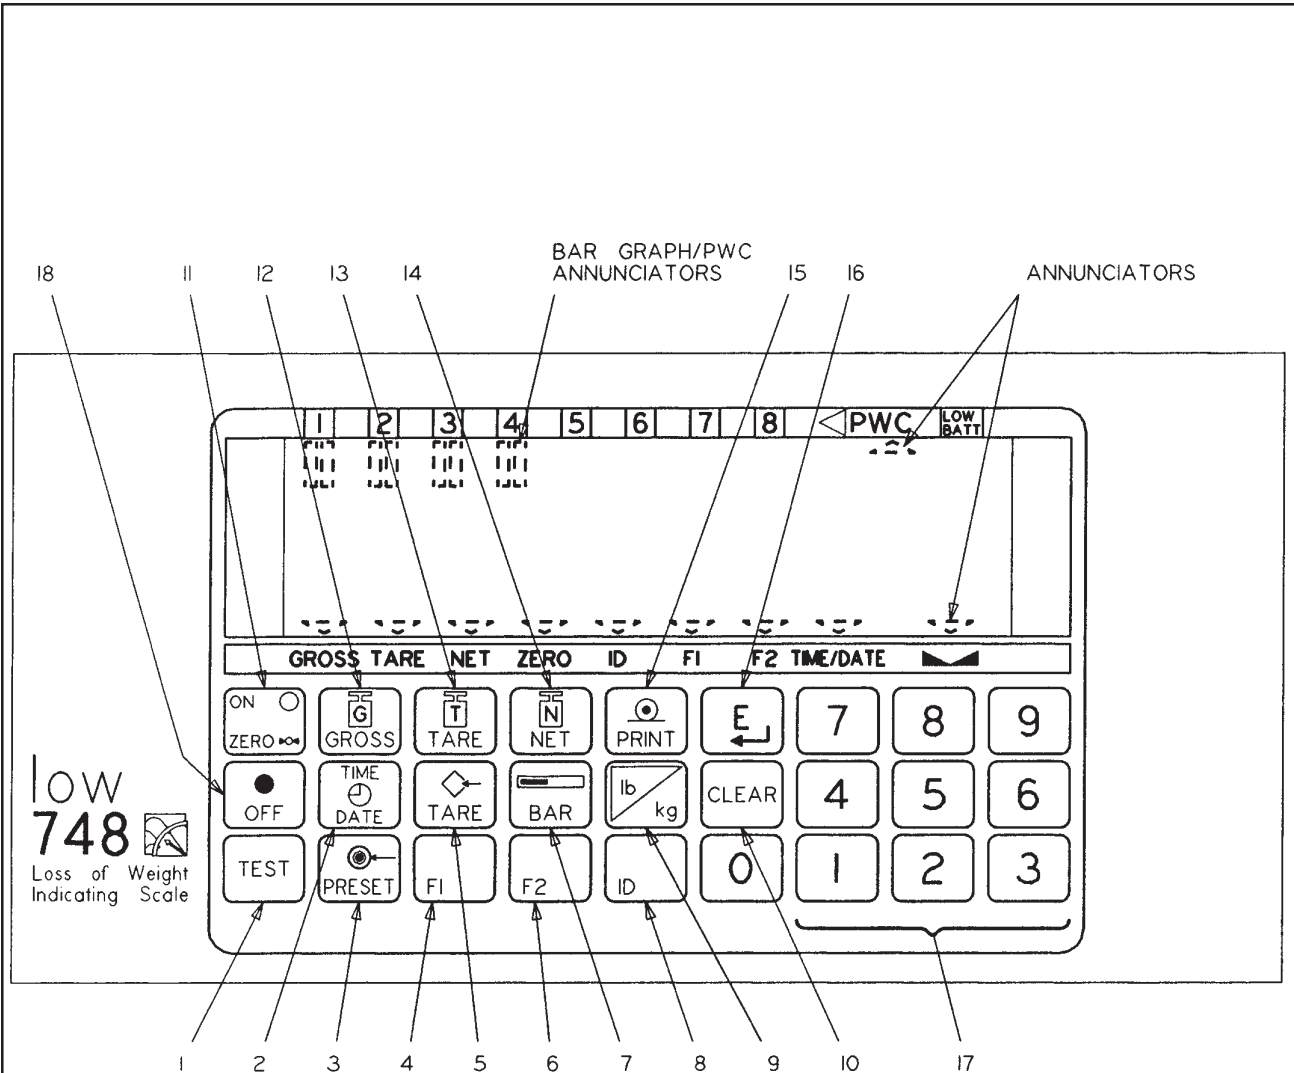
BAR GRAPH/PWC ANNUNCIATORS

18 11 12 13 14 15 16 ANNUNCIATORS

1 2 3 4 5 6 7 8 PWC LOW BATT

GROSS TARE NET ZERO ID F1 F2 TIME/DATE

ON ZERO

G GROSS

T TARE

N NET

PRINT

E

7 8 9

low 748 Loss of Weight Indicating Scale

OFF

TIME DATE

TARE

BAR

lb kg

CLEAR

4 5 6

TEST

PRESET

F1

F2

ID

0

1 2 3

1 2 3 4 5 6 7 8 9 10 17